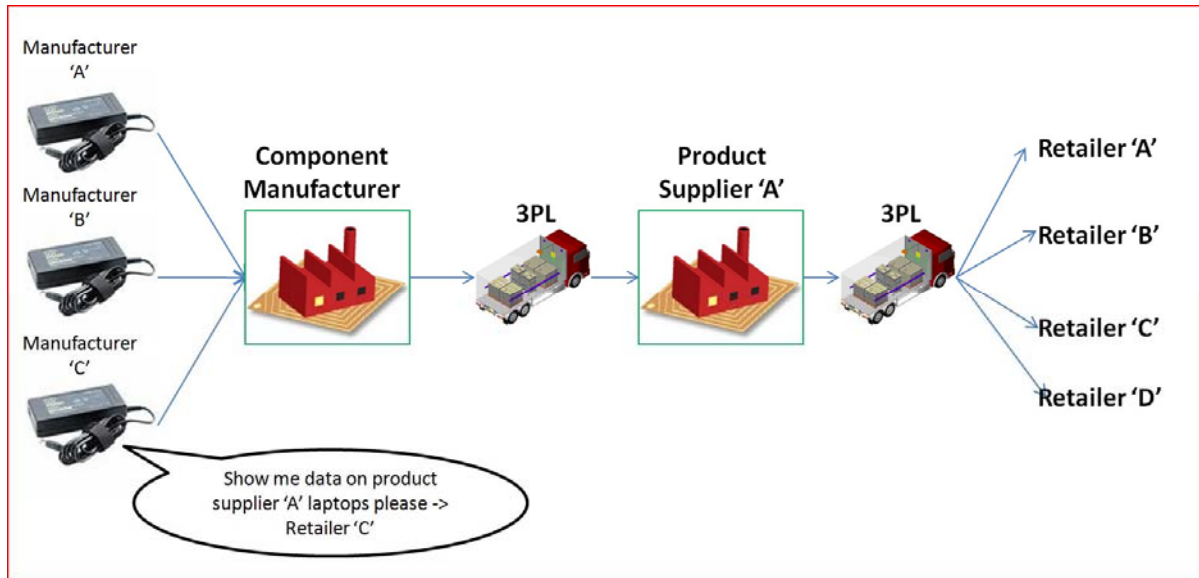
Manufacturer ‘A’

Manufacturer ‘B’

Manufacturer ‘C’

Component Manufacturer

3PL

Product Supplier ‘A’

3PL

Retailer ‘A’

Retailer ‘B’

Retailer ‘C’

Retailer ‘D’

Show me data on product supplier ‘A’ laptops please -> Retailer ‘C’